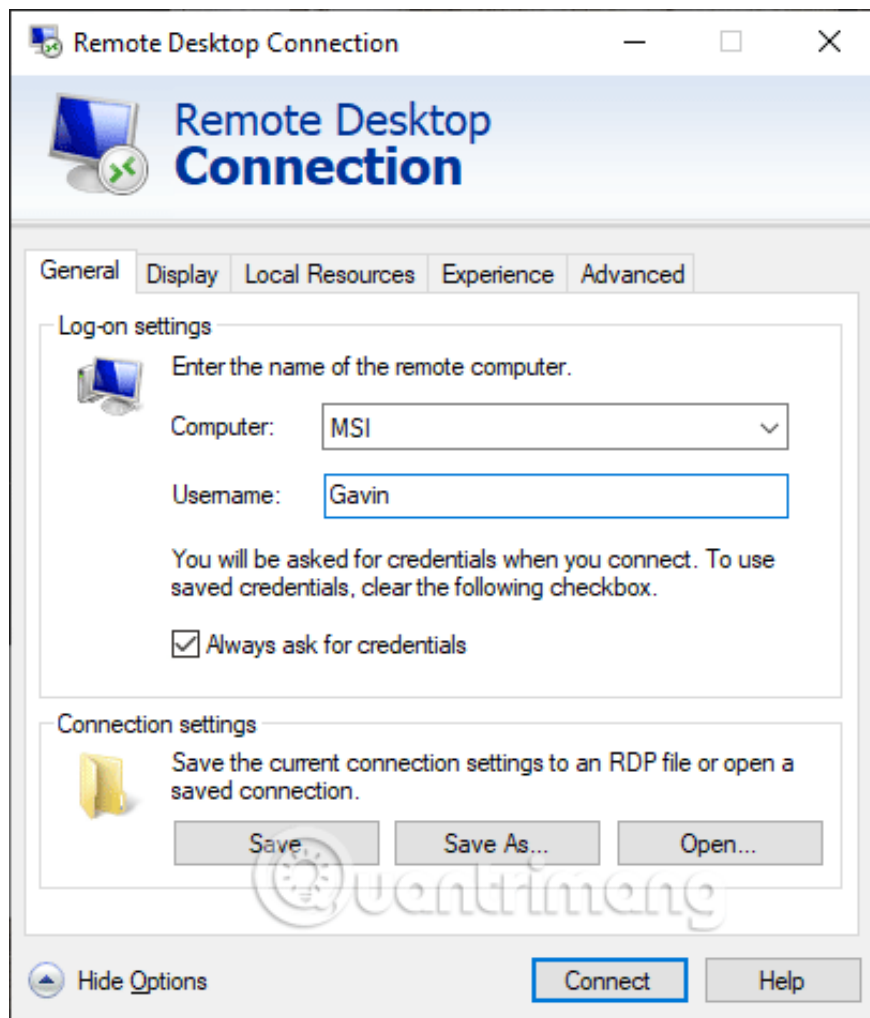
Remote Desktop Connection

Remote Desktop
Connection

General | Display | Local Resources | Experience | Advanced

Log-on settings

Enter the name of the remote computer.

Computer: MSI

Username: Gavin

You will be asked for credentials when you connect. To use saved credentials, clear the following checkbox.

Always ask for credentials

Connection settings

Save the current connection settings to an RDP file or open a saved connection.

Save | Save As... | Open...

uantrimang

Hide Options

Connect | Help